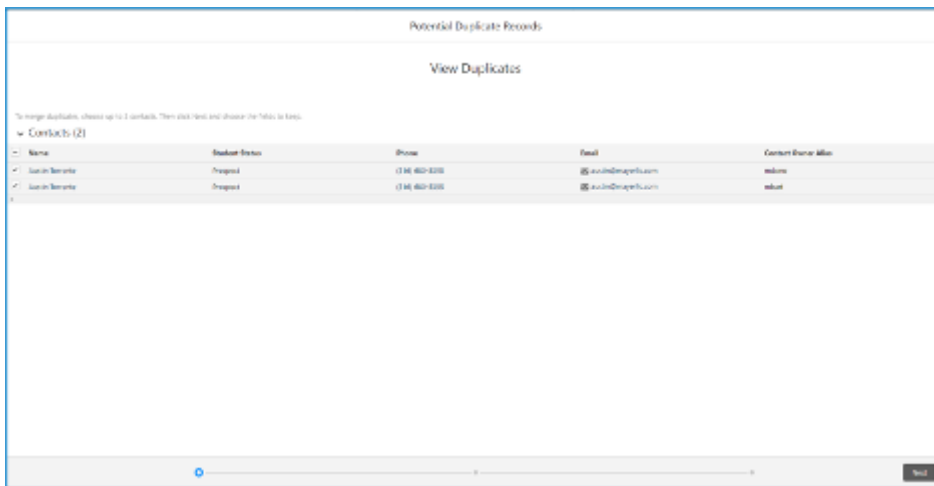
Potential Duplicate Records

View Duplicates

To merge duplicates, choose up to 3 contacts. Then click Next and choose the fields to keep.

Contacts (2)

| Name | Student Status | Phone | Email | Contact Owner Alias |
|---|---|---|---|---|
| Justin Toronto | Prospect | (314) 460-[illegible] | justin@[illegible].com | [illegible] |
| Justin Toronto | Prospect | (314) 460-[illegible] | justin@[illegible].com | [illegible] |

Next